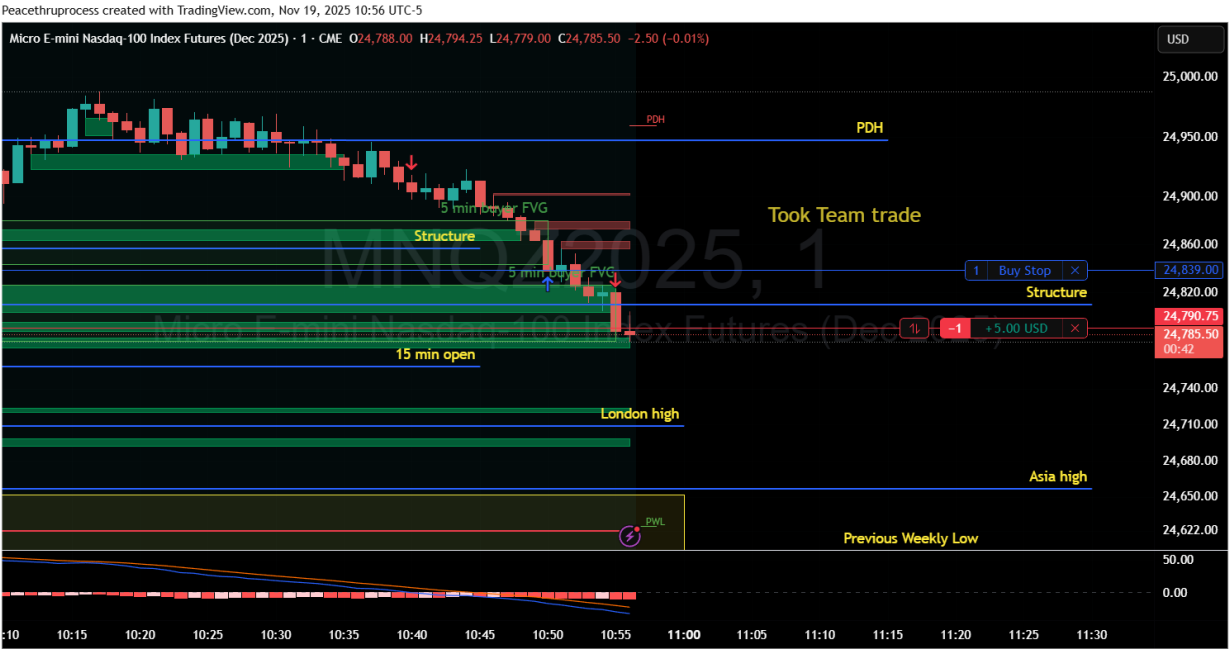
Peacethruprocess created with TradingView.com, Nov 19, 2025 10:56 UTC-5

Micro E-mini Nasdaq-100 Index Futures (Dec 2025) · 1 · CME O24,788.00 H24,794.25 L24,779.00 C24,785.50 −2.50 (−0.01%)

USD

MNQZ2025, 1
Micro E-mini Nasdaq-100 Index Futures (Dec 2025)

PDH
PDH
5 min buyer FVG
Took Team trade
Structure
5 min buyer FVG
1 Buy Stop ×
Structure
-1 +5.00 USD ×
15 min open
London high
Asia high
PWL
Previous Weekly Low

25,000.00
24,950.00
24,900.00
24,860.00
24,839.00
24,820.00
24,790.75
24,785.50
00:42
24,740.00
24,710.00
24,680.00
24,650.00
24,622.00
50.00
0.00

:10 10:15 10:20 10:25 10:30 10:35 10:40 10:45 10:50 10:55 11:00 11:05 11:10 11:15 11:20 11:25 11:30